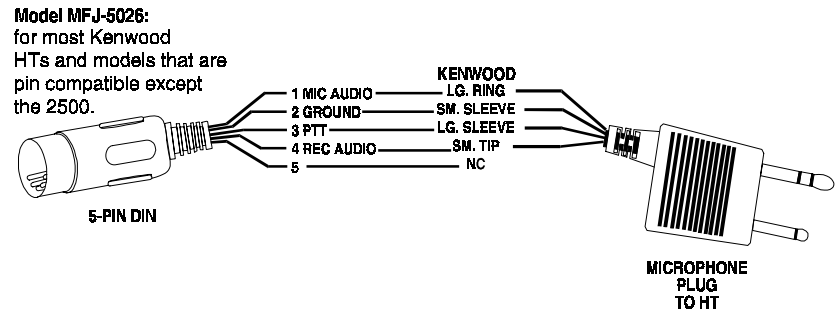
Model MFJ-5026:
for most Kenwood HTs and models that are pin compatible except the 2500.

KENWOOD

1 MIC AUDIO
LG. RING

2 GROUND
SM. SLEEVE

3 PTT
LG. SLEEVE

4 REC AUDIO
SM. TIP

5
NC

5-PIN DIN

MICROPHONE PLUG TO HT